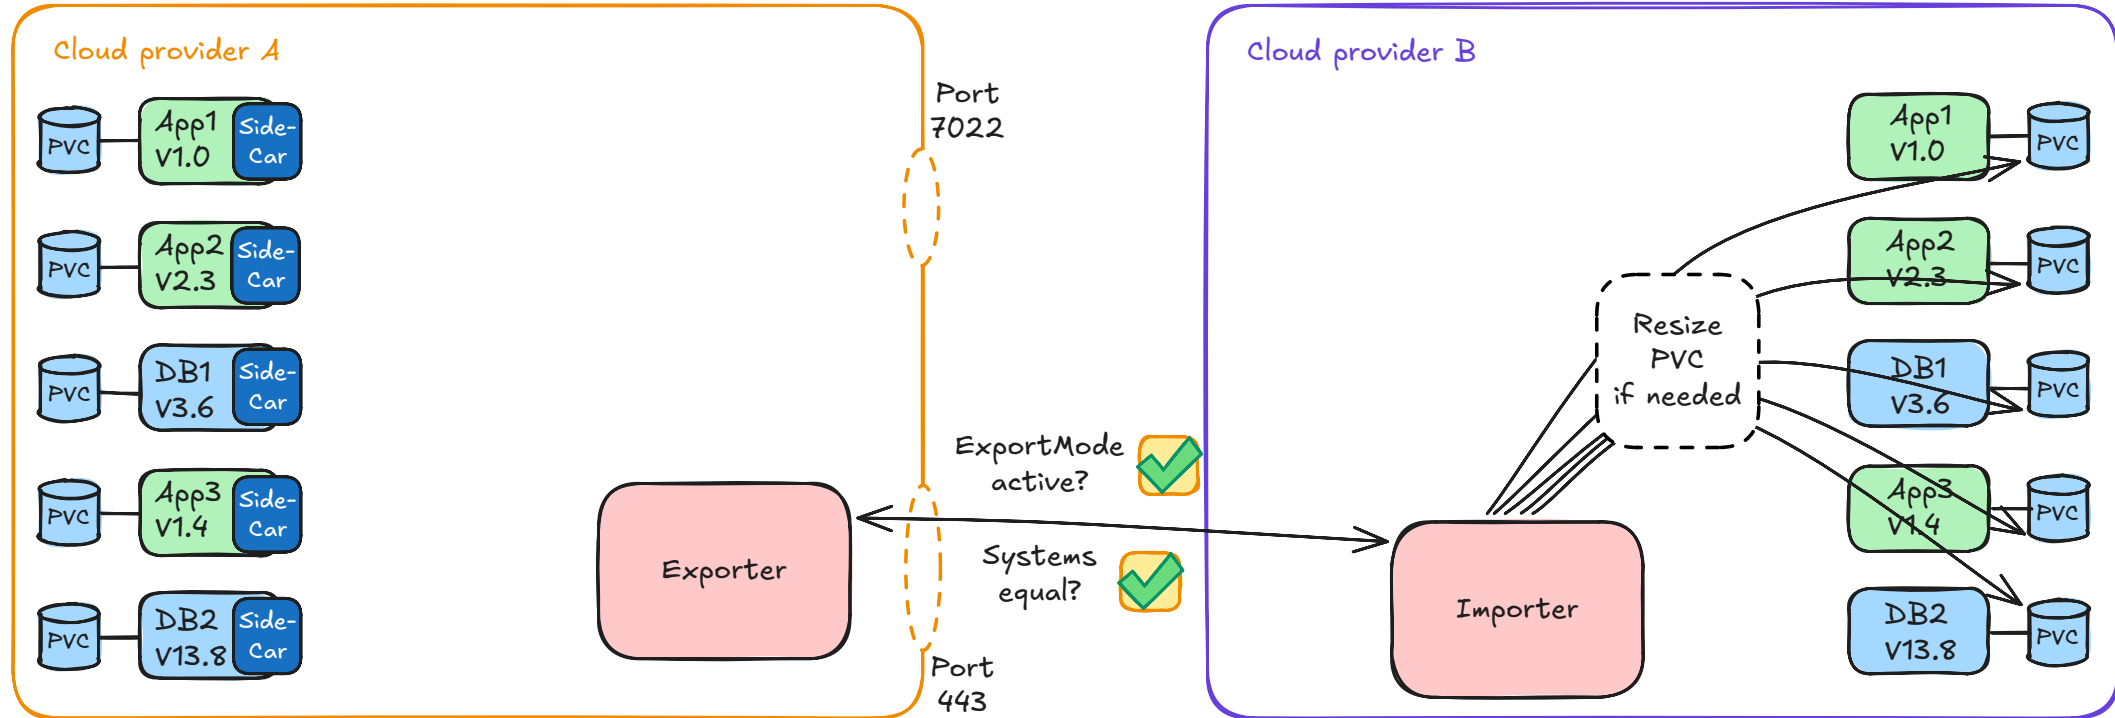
Cloud provider A

PVC App1 V1.0 Side-Car

PVC App2 V2.3 Side-Car

PVC DB1 V3.6 Side-Car

PVC App3 V1.4 Side-Car

PVC DB2 V13.8 Side-Car

Exporter

Port 7022

Port 443

ExportMode active?

Systems equal?

Cloud provider B

Resize PVC if needed

Importer

App1 V1.0 PVC

App2 V2.3 PVC

DB1 V3.6 PVC

App3 V1.4 PVC

DB2 V13.8 PVC